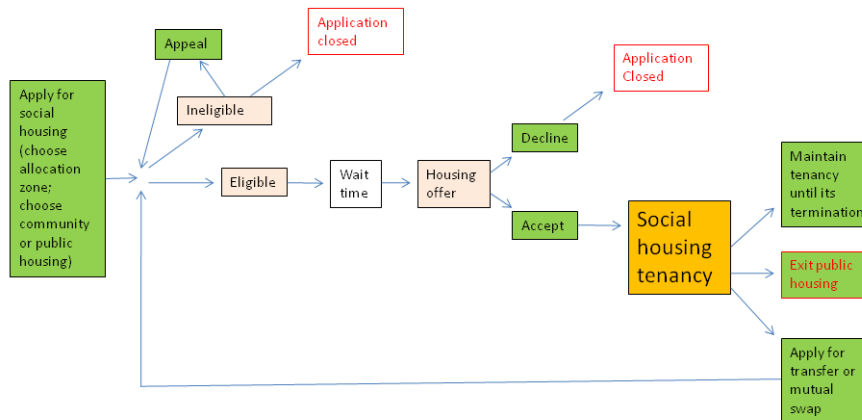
Apply for social housing (choose allocation zone; choose community or public housing)

Appeal

Application closed

Ineligible

Eligible

Wait time

Housing offer

Decline

Application Closed

Accept

Social housing tenancy

Maintain tenancy until its termination

Exit public housing

Apply for transfer or mutual swap